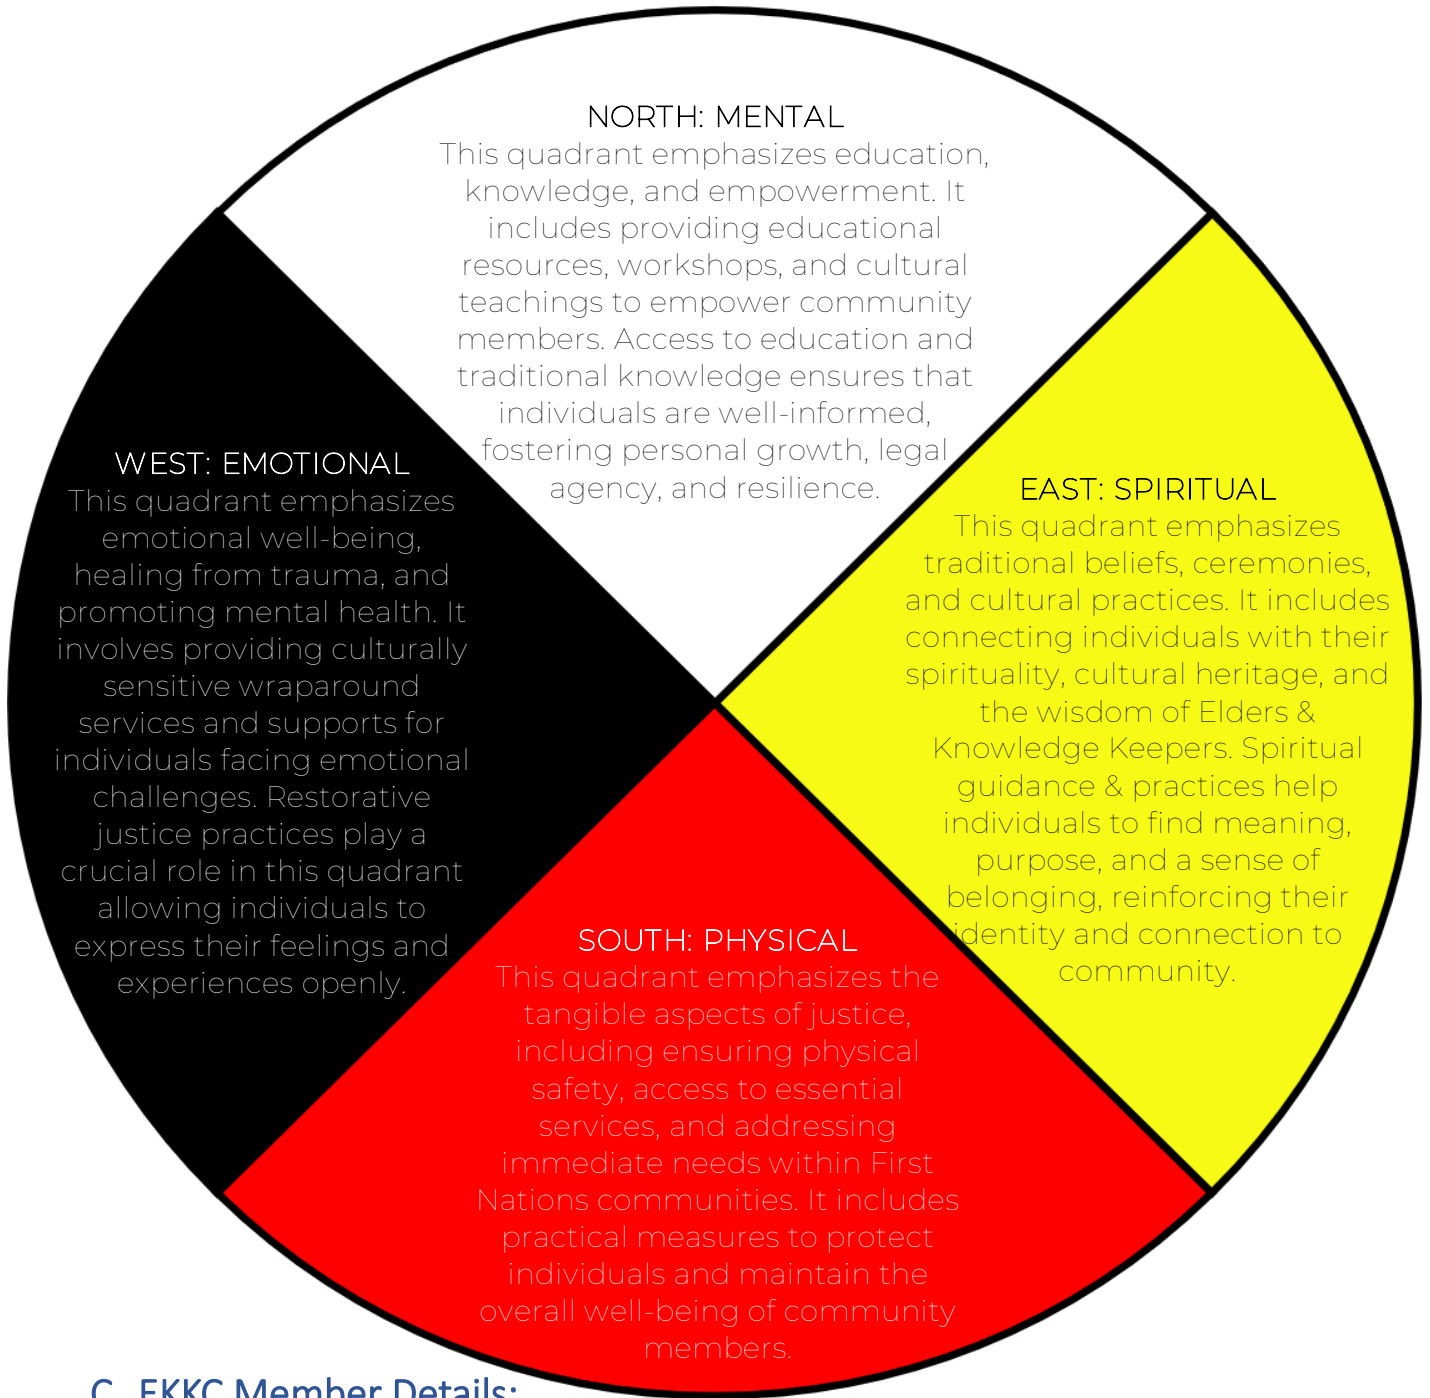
NORTH: MENTAL
This quadrant emphasizes education, knowledge, and empowerment. It includes providing educational resources, workshops, and cultural teachings to empower community members. Access to education and traditional knowledge ensures that individuals are well-informed, fostering personal growth, legal agency, and resilience.

WEST: EMOTIONAL
This quadrant emphasizes emotional well-being, healing from trauma, and promoting mental health. It involves providing culturally sensitive wraparound services and supports for individuals facing emotional challenges. Restorative justice practices play a crucial role in this quadrant allowing individuals to express their feelings and experiences openly.

EAST: SPIRITUAL
This quadrant emphasizes traditional beliefs, ceremonies, and cultural practices. It includes connecting individuals with their spirituality, cultural heritage, and the wisdom of Elders & Knowledge Keepers. Spiritual guidance & practices help individuals to find meaning, purpose, and a sense of belonging, reinforcing their identity and connection to community.

SOUTH: PHYSICAL
This quadrant emphasizes the tangible aspects of justice, including ensuring physical safety, access to essential services, and addressing immediate needs within First Nations communities. It includes practical measures to protect individuals and maintain the overall well-being of community members.

C. EKKC Member Details: